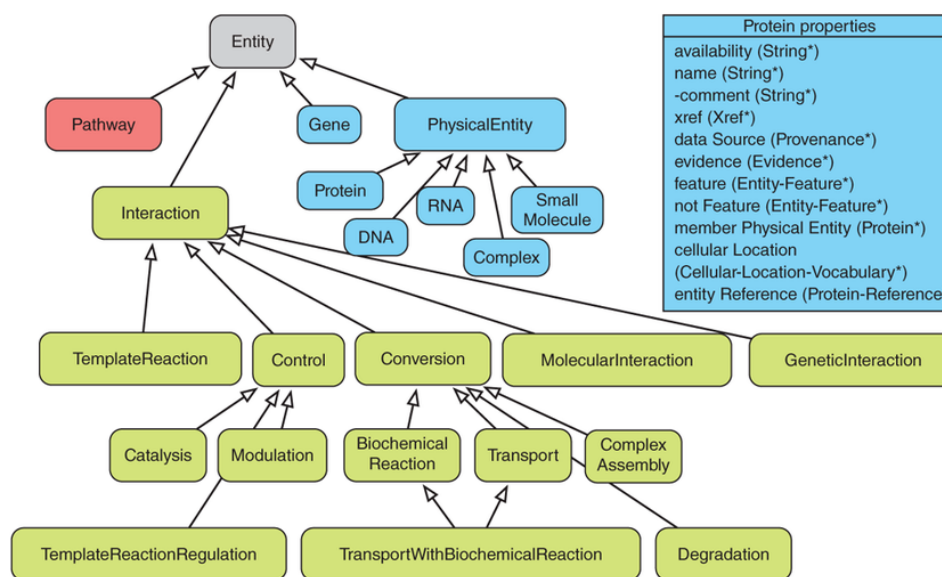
Entity

Pathway

Gene

PhysicalEntity

Protein

RNA

Small Molecule

DNA

Complex

Interaction

Protein properties
availability (String*)
name (String*)
-comment (String*)
xref (Xref*)
data Source (Provenance*)
evidence (Evidence*)
feature (Entity-Feature*)
not Feature (Entity-Feature*)
member Physical Entity (Protein*)
cellular Location
(Cellular-Location-Vocabulary*)
entity Reference (Protein-Reference

TemplateReaction

Control

Conversion

MolecularInteraction

GeneticInteraction

Catalysis

Modulation

Biochemical Reaction

Transport

Complex Assembly

TemplateReactionRegulation

TransportWithBiochemicalReaction

Degradation